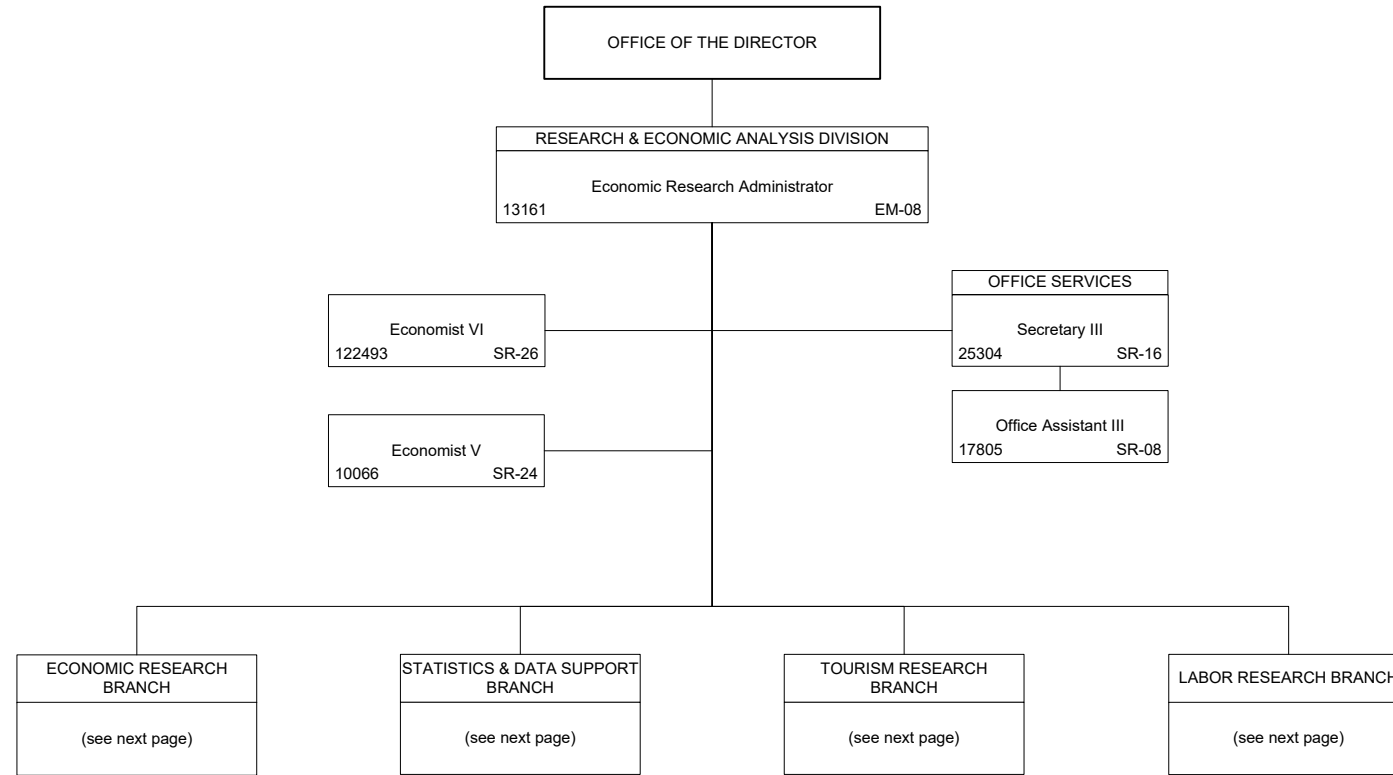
OFFICE OF THE DIRECTOR

RESEARCH & ECONOMIC ANALYSIS DIVISION

Economic Research Administrator
13161 EM-08

Economist VI
122493 SR-26

Economist V
10066 SR-24

OFFICE SERVICES

Secretary III
25304 SR-16

Office Assistant III
17805 SR-08

ECONOMIC RESEARCH BRANCH

(see next page)

STATISTICS & DATA SUPPORT BRANCH

(see next page)

TOURISM RESEARCH BRANCH

(see next page)

LABOR RESEARCH BRANCH

(see next page)